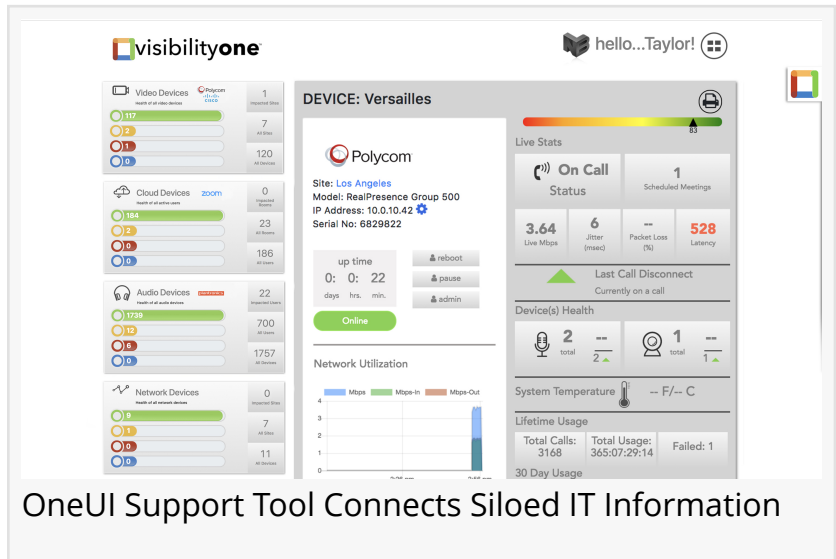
visibilityone

hello...Taylor!

Video Devices
Health of all video devices
Polycom
cisco
117
2
1
0
1
Impacted Sites
7
All Sites
120
All Devices

Cloud Devices
Health of all cloud users
zoom
184
2
0
0
0
Impacted Rooms
23
All Rooms
186
All Users

Audio Devices
Health of all audio devices
1739
12
6
0
22
Impacted Users
700
All Users
1757
All Devices

Network Devices
Health of all network devices
9
1
0
0
0
Impacted Sites
7
All Sites
11
All Devices

DEVICE: Versailles

83

Polycom

Site: Los Angeles
Model: RealPresence Group 500
IP Address: 10.0.10.42
Serial No: 6829822

up time
0: 0: 22
days hrs. min.

reboot
pause
admin

Online

Network Utilization

Mbps
Mbps-In
Mbps-Out

4
3
2
1
0

Live Stats

On Call
Status

1
Scheduled Meetings

3.64
Live Mbps

6
Jitter (msec)

--
Packet Loss (%)

528
Latency

Last Call Disconnect
Currently on a call

Device(s) Health

2
total
--
2

1
total
--
1

System Temperature
-- F/-- C

Lifetime Usage

Total Calls: 3168

Total Usage: 365:07:29:14

Failed: 1

30 Day Usage

OneUI Support Tool Connects Siloed IT Information